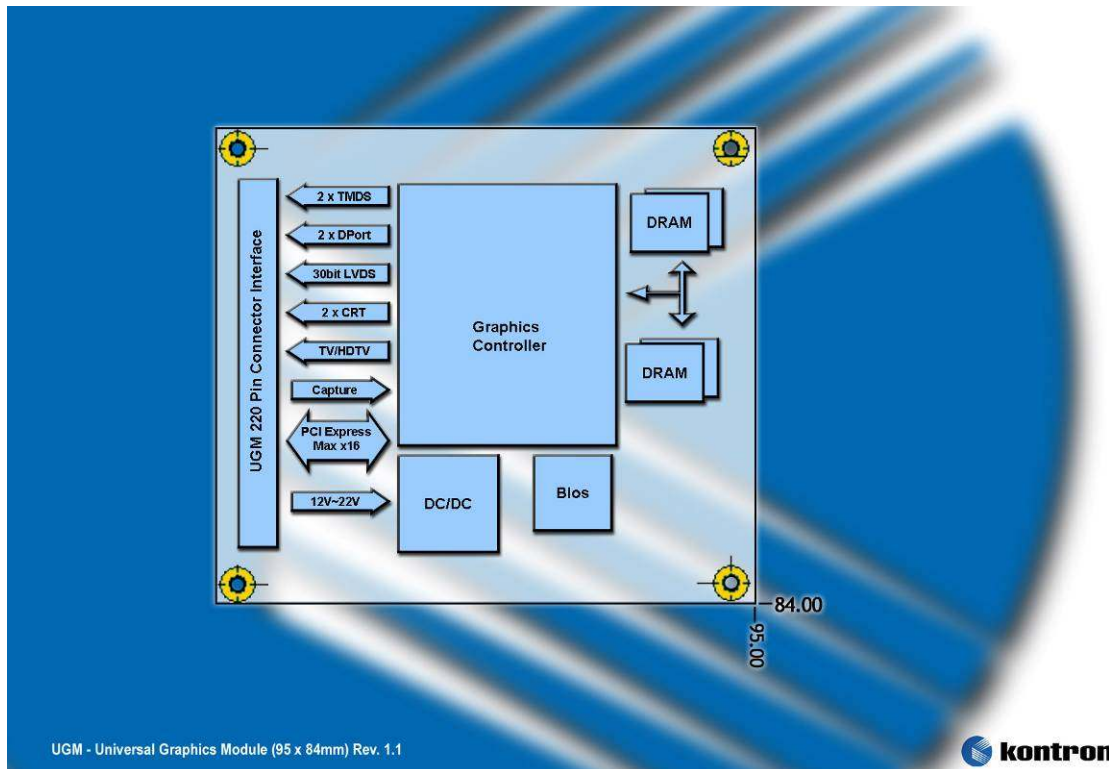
UGM 220 Pin Connector Interface

2 x TMDS

2 x DPort

30bit LVDS

2 x CRT

TV/HDTV

Capture

PCI Express Max x16

12V~22V

Graphics Controller

DRAM

DRAM

DC/DC

Bios

84.00

95.00

UGM - Universal Graphics Module (95 x 84mm) Rev. 1.1

kontron